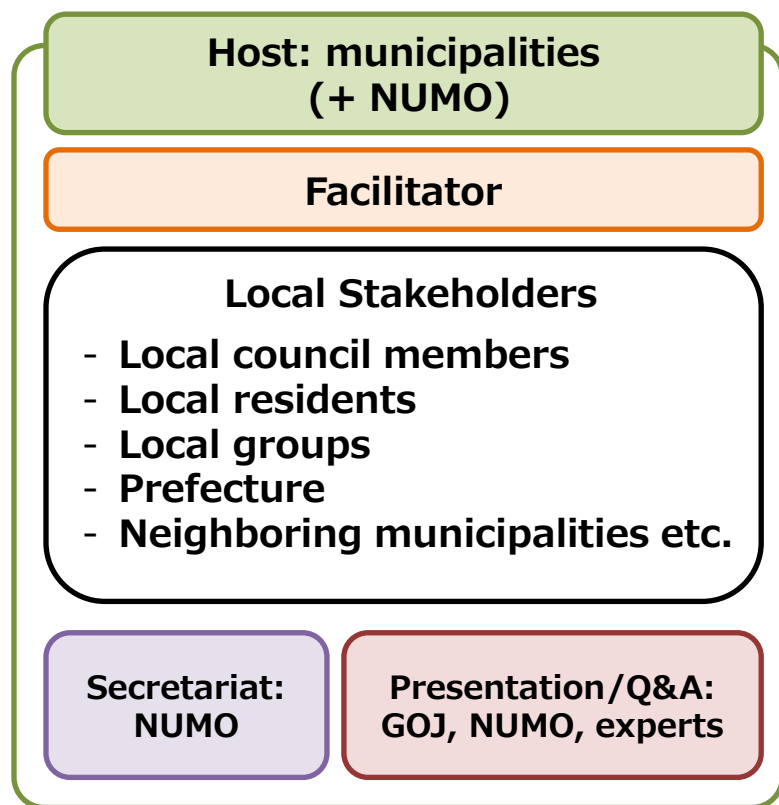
Host: municipalities
(+ NUMO)

Facilitator

Local Stakeholders
- Local council members
- Local residents
- Local groups
- Prefecture
- Neighboring municipalities etc.

Secretariat:
NUMO

Presentation/Q&A:
GOJ, NUMO, experts